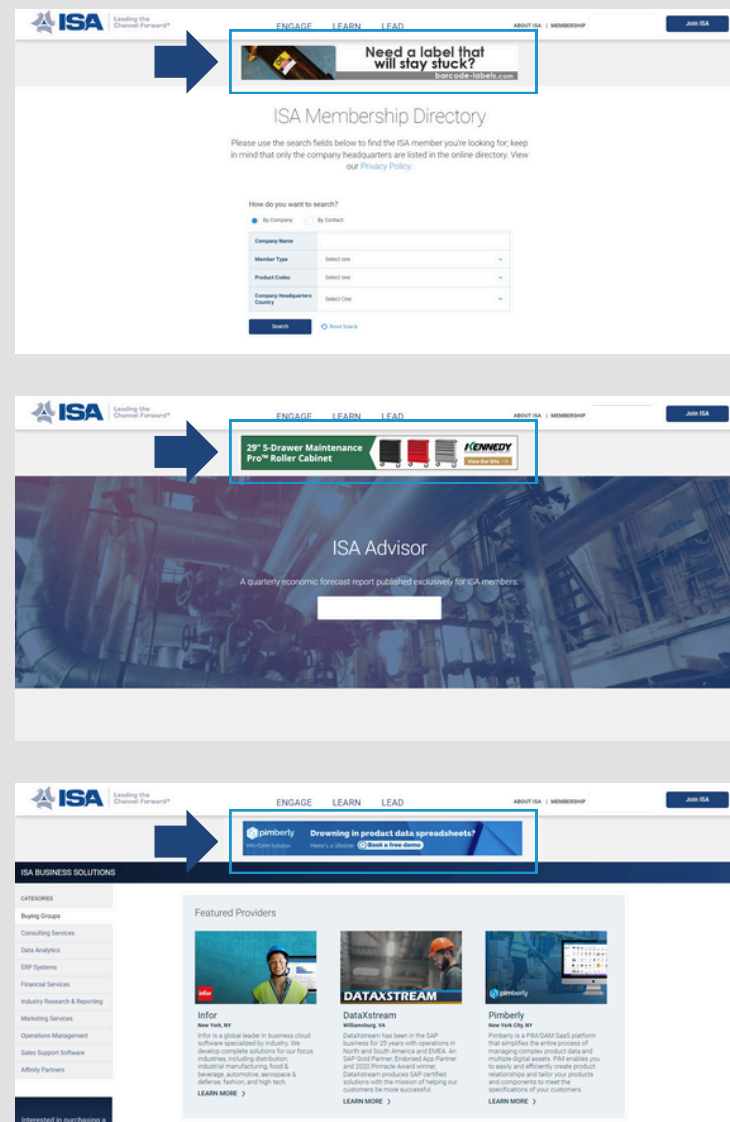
ISA Leading the Channel Forward®

ENGAGE LEARN LEAD

ABOUT ISA | MEMBERSHIP

Join ISA

Need a label that will stay stuck?
barcode-labels.com

ISA Membership Directory

Please use the search fields below to find the ISA member you're looking for; keep in mind that only the company headquarters are listed in the online directory. View our Privacy Policy.

How do you want to search?

By Company By Contact

| Company Name | |
|---|---|
| Member Type | Select one |
| Product Codes | Select one |
| Company Headquarters Country | Select One |

Search Reset Search

ISA Leading the Channel Forward®

ENGAGE LEARN LEAD

ABOUT ISA | MEMBERSHIP

Join ISA

29" 5-Drawer Maintenance Pro™ Roller Cabinet
KENNEDY
View Our Site

ISA Advisor

A quarterly economic forecast report published exclusively for ISA members.

ISA Leading the Channel Forward®

ENGAGE LEARN LEAD

ABOUT ISA | MEMBERSHIP

Join ISA

pimberly PIM/DAM Solution
Drowning in product data spreadsheets?
Here's a lifeline Book a free demo

ISA BUSINESS SOLUTIONS

CATEGORIES
Buying Groups
Consulting Services
Data Analytics
ERP Systems
Financial Services
Industry Research & Reporting
Marketing Services
Operations Management
Sales Support Software
Affinity Partners

Interested in purchasing a

Featured Providers

infor
Infor
New York, NY
Infor is a global leader in business cloud software specialized by industry. We develop complete solutions for our focus industries, including distribution, industrial manufacturing, food & beverage, automotive, aerospace & defense, fashion, and high tech.
LEARN MORE

DATAXSTREAM
DataXstream
Williamsburg, VA
DataXstream has been in the SAP business for 25 years with operations in North and South America and EMEA. An SAP Gold Partner, Endorsed App Partner and 2020 Pinnacle Award winner, DataXstream produces SAP certified solutions with the mission of helping our customers be more successful.
LEARN MORE

pimberly
Pimberly
New York City, NY
Pimberly is a PIM/DAM SaaS platform that simplifies the entire process of managing complex product data and multiple digital assets. PIM enables you to easily and efficiently create product relationships and tailor your products and components to meet the specifications of your customers.
LEARN MORE